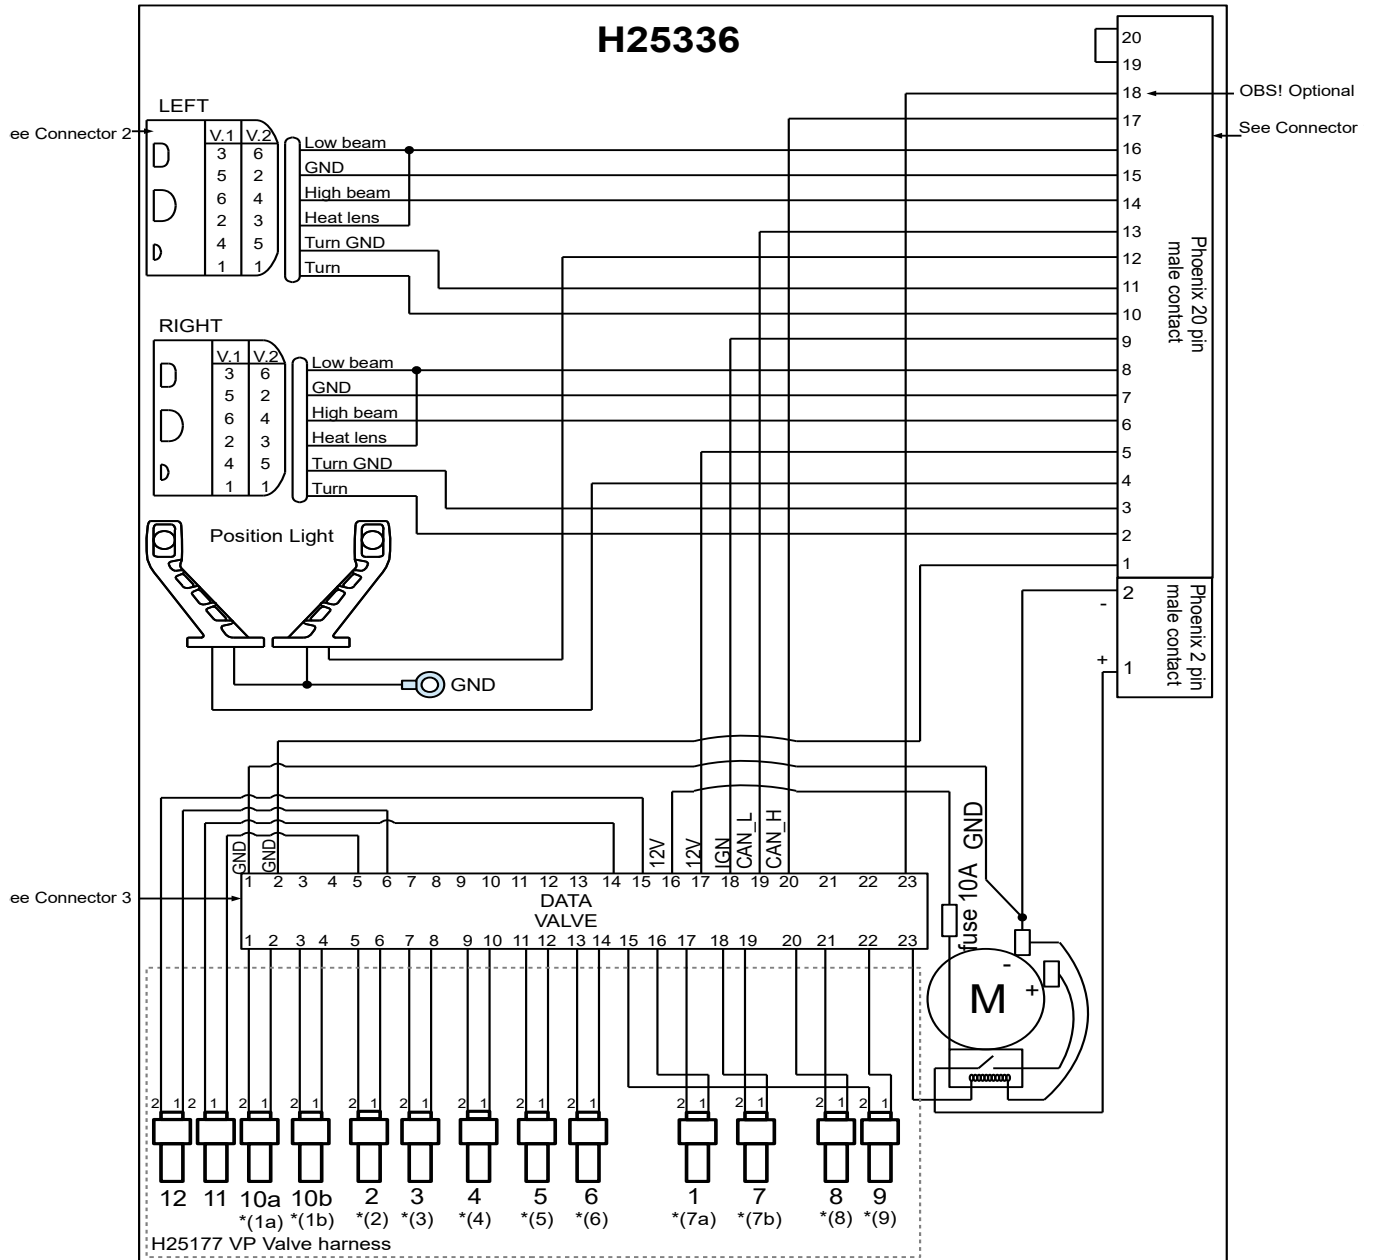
H25336

ee Connector 2

LEFT

| V.1 | V.2 |
|---|---|
| 3 | 6 |
| 5 | 2 |
| 6 | 4 |
| 2 | 3 |
| 4 | 5 |
| 1 | 1 |

Low beam
GND
High beam
Heat lens
Turn GND
Turn

RIGHT

| V.1 | V.2 |
|---|---|
| 3 | 6 |
| 5 | 2 |
| 6 | 4 |
| 2 | 3 |
| 4 | 5 |
| 1 | 1 |

Low beam
GND
High beam
Heat lens
Turn GND
Turn

Position Light

GND

20
19
18
17
16
15
14
13
12
11
10
9
8
7
6
5
4
3
2
1

OBS! Optional

See Connector

Phoenix 20 pin male contact

-
2
+
1

Phoenix 2 pin male contact

GND GND 12V 12V IGN CAN_L CAN_H

ee Connector 3

1 2 3 4 5 6 7 8 9 10 11 12 13 14 15 16 17 18 19 20 21 22 23

DATA
VALVE

1 2 3 4 5 6 7 8 9 10 11 12 13 14 15 16 17 18 19 20 21 22 23

fuse 10A GND

M
-
+

2 1 2 1 2 1 2 1 2 1 2 1 2 1 2 1 2 1 2 1 2 1 2 1 2 1

12 11 10a 10b 2 3 4 5 6 1 7 8 9
*(1a) *(1b) *(2) *(3) *(4) *(5) *(6) *(7a) *(7b) *(8) *(9)

H25177 VP Valve harness